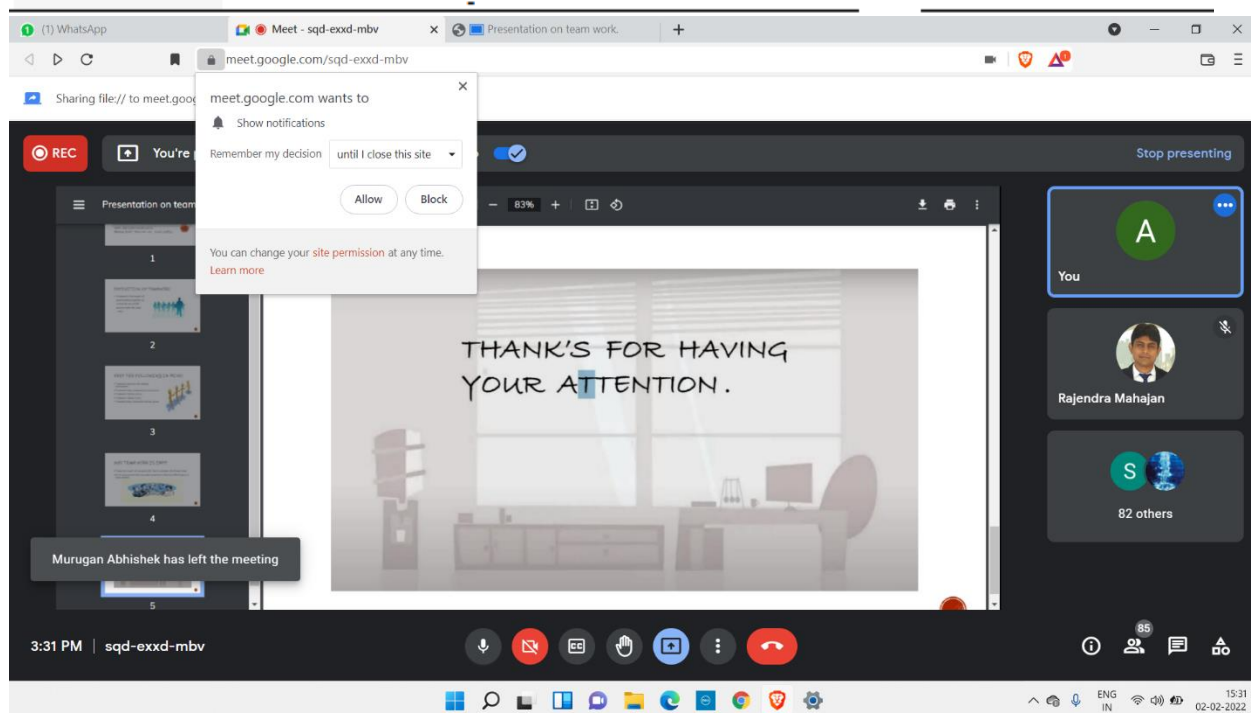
(1) WhatsApp
Meet - sqd-exxd-mbv
Presentation on team work.
meet.google.com/sqd-exxd-mbv
Sharing file:// to meet.goog
meet.google.com wants to
Show notifications
Remember my decision
until I close this site
Allow
Block
You can change your site permission at any time.
Learn more
REC
You're
Stop presenting
Presentation on team
83%
1
2
3
4
5
THANK'S FOR HAVING YOUR ATTENTION.
A
You
Rajendra Mahajan
S
82 others
Murugan Abhishek has left the meeting
3:31 PM | sqd-exxd-mbv
85
ENG
IN
15:31
02-02-2022